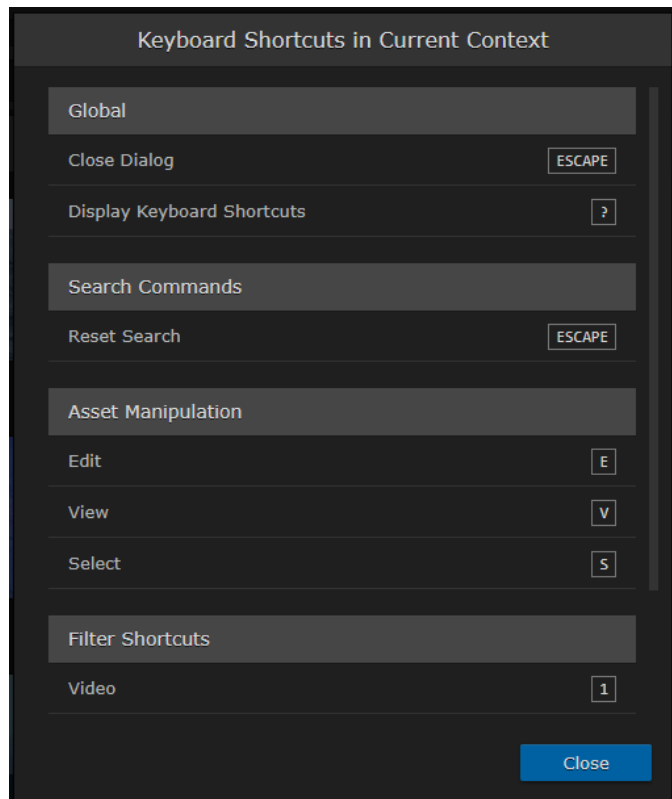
Keyboard Shortcuts in Current Context

Global

Close Dialog ESCAPE

Display Keyboard Shortcuts ?

Search Commands

Reset Search ESCAPE

Asset Manipulation

Edit E

View V

Select S

Filter Shortcuts

Video 1

Close